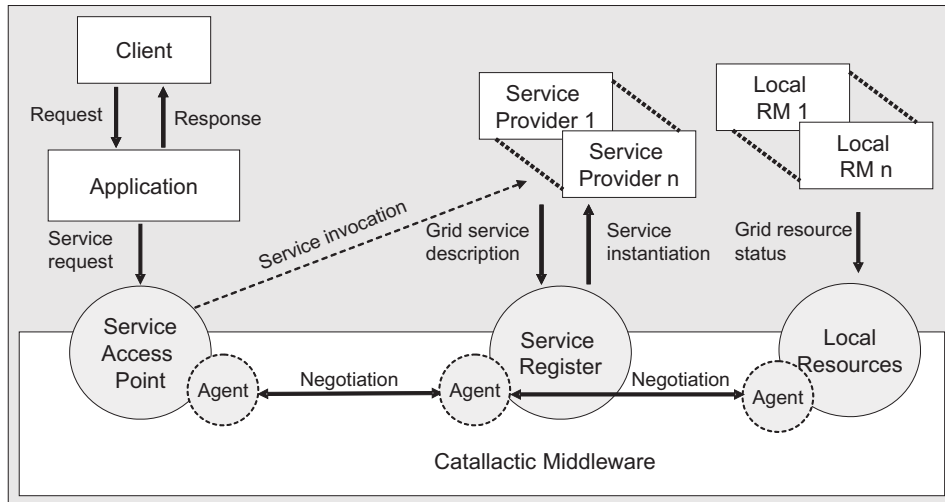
Client

Request

Response

Application

Service request

Service invocation

Service Provider 1

Service Provider n

Grid service description

Service instantiation

Local RM 1

Local RM n

Grid resource status

Service Access Point

Agent

Negotiation

Agent

Service Register

Negotiation

Agent

Local Resources

Catallactic Middleware